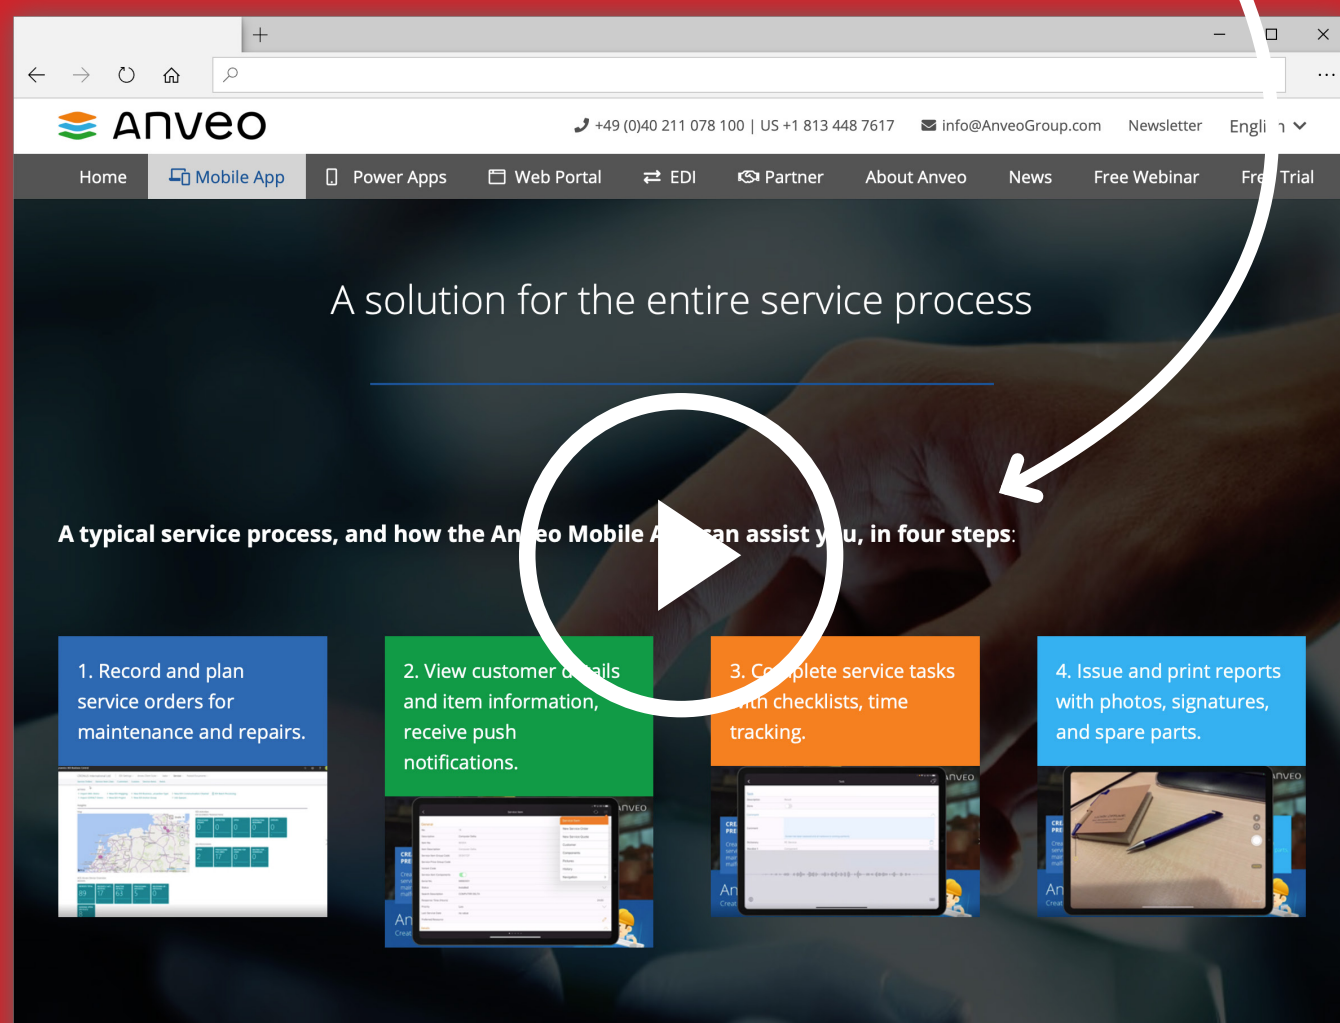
Anveo

+49 (0)40 211 078 100 | US +1 813 448 7617 info@AnveoGroup.com Newsletter Engli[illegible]

Home Mobile App Power Apps Web Portal EDI Partner About Anveo News Free Webinar Fre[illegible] Trial

A solution for the entire service process

A typical service process, and how the An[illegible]eo Mobile A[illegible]an assist y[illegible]u, in four steps:

1. Record and plan service orders for maintenance and repairs.

2. View customer d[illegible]ails and item information, receive push notifications.

3. Co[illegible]plete service tasks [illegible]th checklists, time tracking.

4. Issue and print reports with photos, signatures, and spare parts.